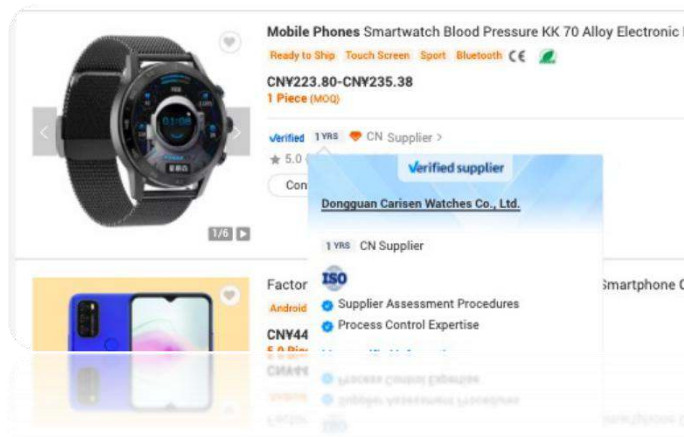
Mobile Phones Smartwatch Blood Pressure KK 70 Alloy Electronic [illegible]

Ready to Ship Touch Screen Sport Bluetooth CE

CNY223.80-CNY235.38

1 Piece (MOQ)

Verified 1 YRS CN Supplier >

★ 5.0 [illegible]

Con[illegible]

1/6

Verified supplier

Dongguan Carisen Watches Co., Ltd.

1 YRS CN Supplier

ISO

Supplier Assessment Procedures

Process Control Expertise

Factor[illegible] Smartphone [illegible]

Android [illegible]

CNY44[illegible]

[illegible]